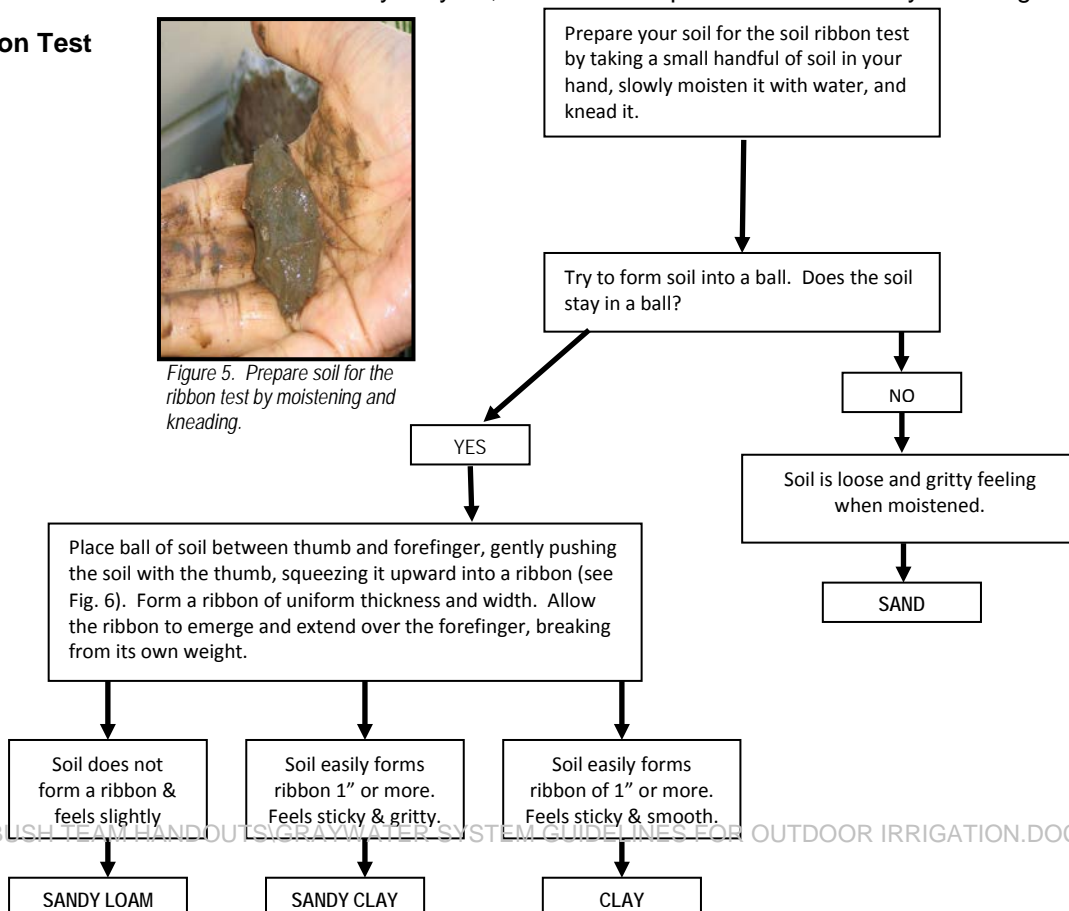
on Test

Figure 5. Prepare soil for the ribbon test by moistening and kneading.

Prepare your soil for the soil ribbon test by taking a small handful of soil in your hand, slowly moisten it with water, and knead it.

Try to form soil into a ball. Does the soil stay in a ball?

YES

NO

Soil is loose and gritty feeling when moistened.

SAND

Place ball of soil between thumb and forefinger, gently pushing the soil with the thumb, squeezing it upward into a ribbon (see Fig. 6). Form a ribbon of uniform thickness and width. Allow the ribbon to emerge and extend over the forefinger, breaking from its own weight.

Soil does not form a ribbon & feels slightly

SANDY LOAM

Soil easily forms ribbon 1" or more. Feels sticky & gritty.

SANDY CLAY

Soil easily forms ribbon of 1" or more. Feels sticky & smooth.

CLAY

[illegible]USH TEAM HANDOUTS\GRAYWATER SYSTEM GUIDELINES FOR OUTDOOR IRRIGATION.DOC